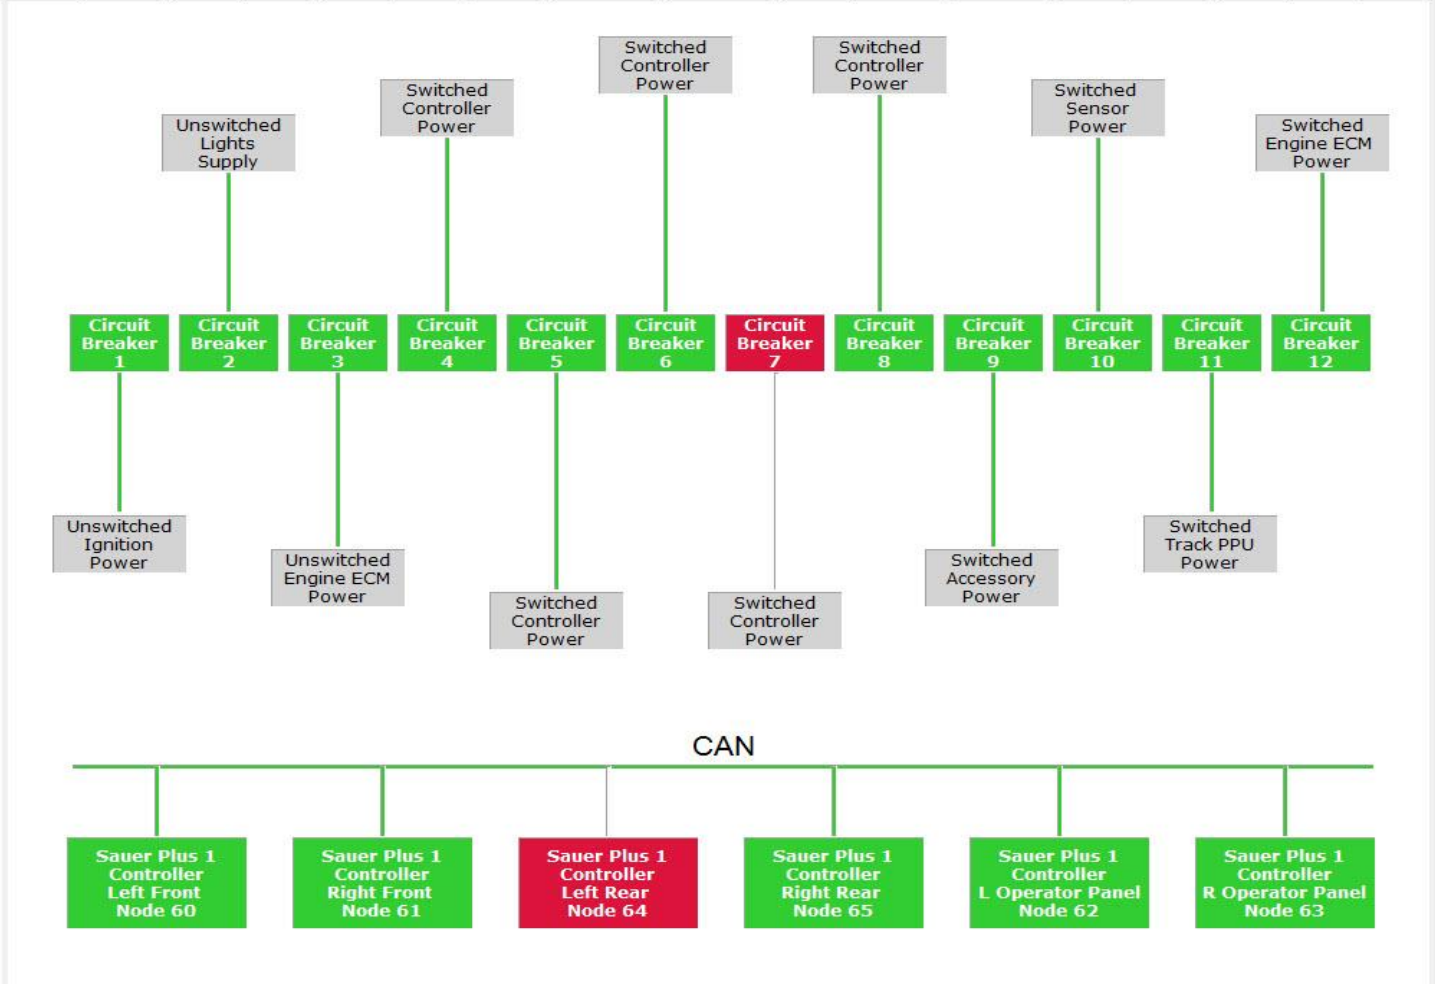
Switched Controller Power

Switched Controller Power

Switched Controller Power

Switched Sensor Power

Unswitched Lights Supply

Switched Engine ECM Power

Circuit Breaker 1

Circuit Breaker 2

Circuit Breaker 3

Circuit Breaker 4

Circuit Breaker 5

Circuit Breaker 6

Circuit Breaker 7

Circuit Breaker 8

Circuit Breaker 9

Circuit Breaker 10

Circuit Breaker 11

Circuit Breaker 12

Unswitched Ignition Power

Unswitched Engine ECM Power

Switched Controller Power

Switched Controller Power

Switched Accessory Power

Switched Track PPU Power

CAN

Sauer Plus 1 Controller Left Front Node 60

Sauer Plus 1 Controller Right Front Node 61

Sauer Plus 1 Controller Left Rear Node 64

Sauer Plus 1 Controller Right Rear Node 65

Sauer Plus 1 Controller L Operator Panel Node 62

Sauer Plus 1 Controller R Operator Panel Node 63